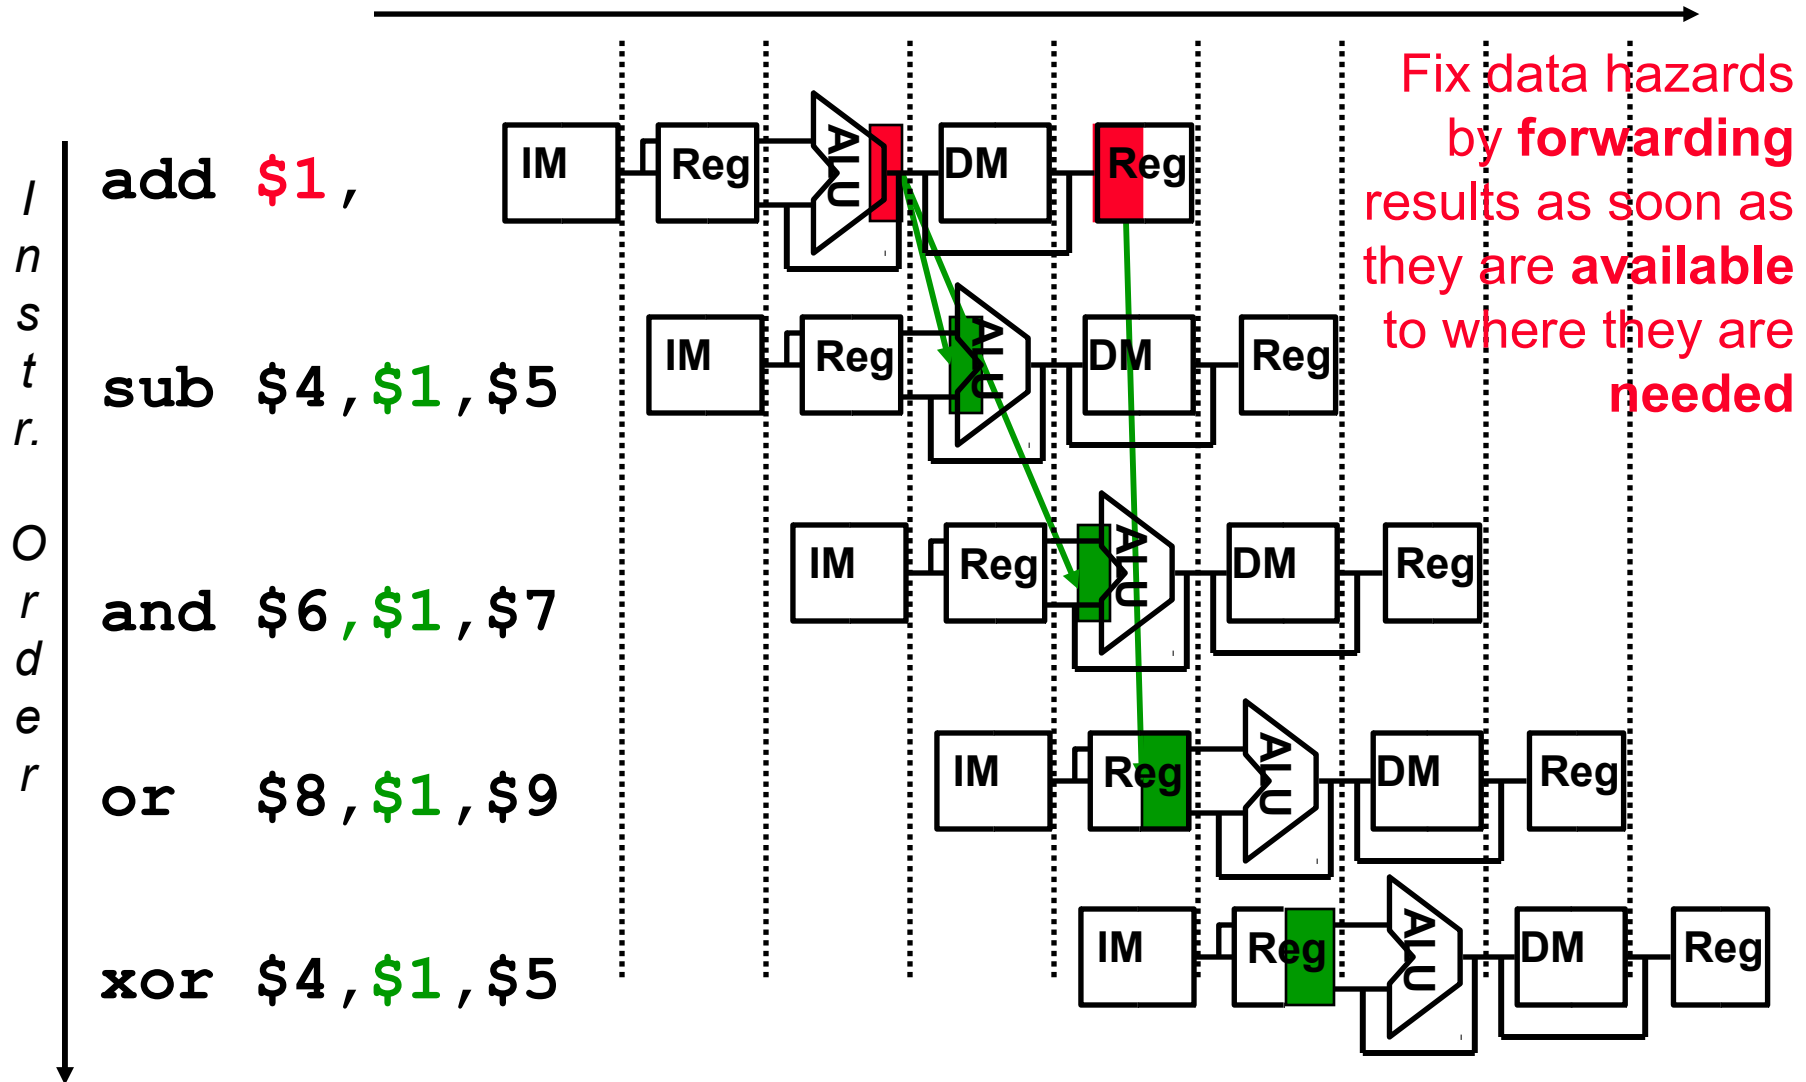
Fix data hazards by **forwarding** results as soon as they are **available** to where they are **needed**

I n s t r. O r d e r

add $1,
sub $4,$1,$5
and $6,$1,$7
or $8,$1,$9
xor $4,$1,$5

IM Reg ALU DM Reg
IM Reg ALU DM Reg
IM Reg ALU DM Reg
IM Reg ALU DM Reg
IM Reg ALU DM Reg